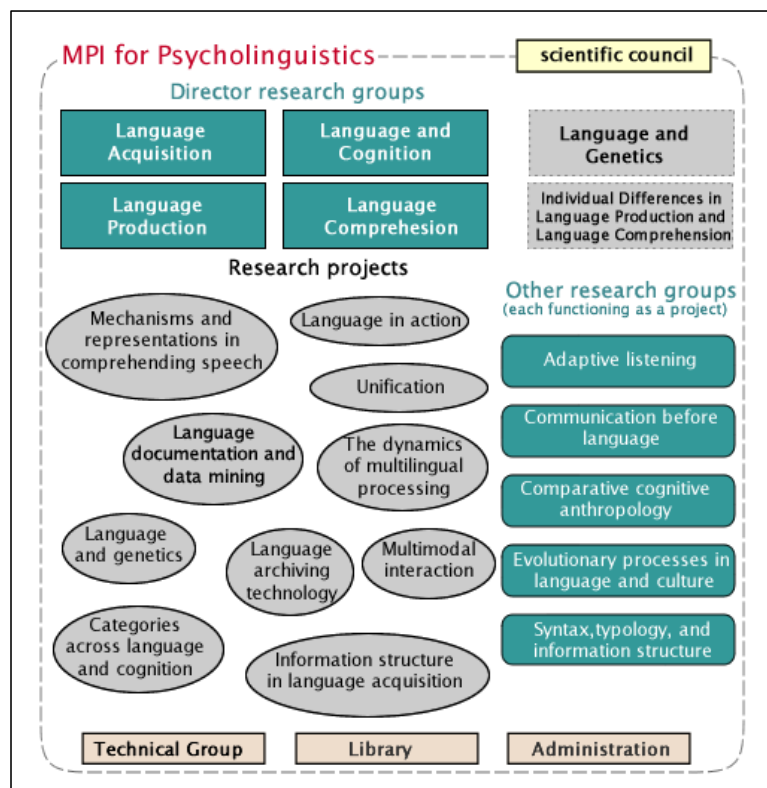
MPI for Psycholinguistics

scientific council

Director research groups

Language Acquisition

Language and Cognition

Language and Genetics

Language Production

Language Comprehesion

Individual Differences in Language Production and Language Comprehension

Research projects

Mechanisms and representations in comprehending speech

Language in action

Unification

Language documentation and data mining

The dynamics of multilingual processing

Language and genetics

Language archiving technology

Multimodal interaction

Categories across language and cognition

Information structure in language acquisition

Other research groups
(each functioning as a project)

Adaptive listening

Communication before language

Comparative cognitive anthropology

Evolutionary processes in language and culture

Syntax,typology, and information structure

Technical Group

Library

Administration